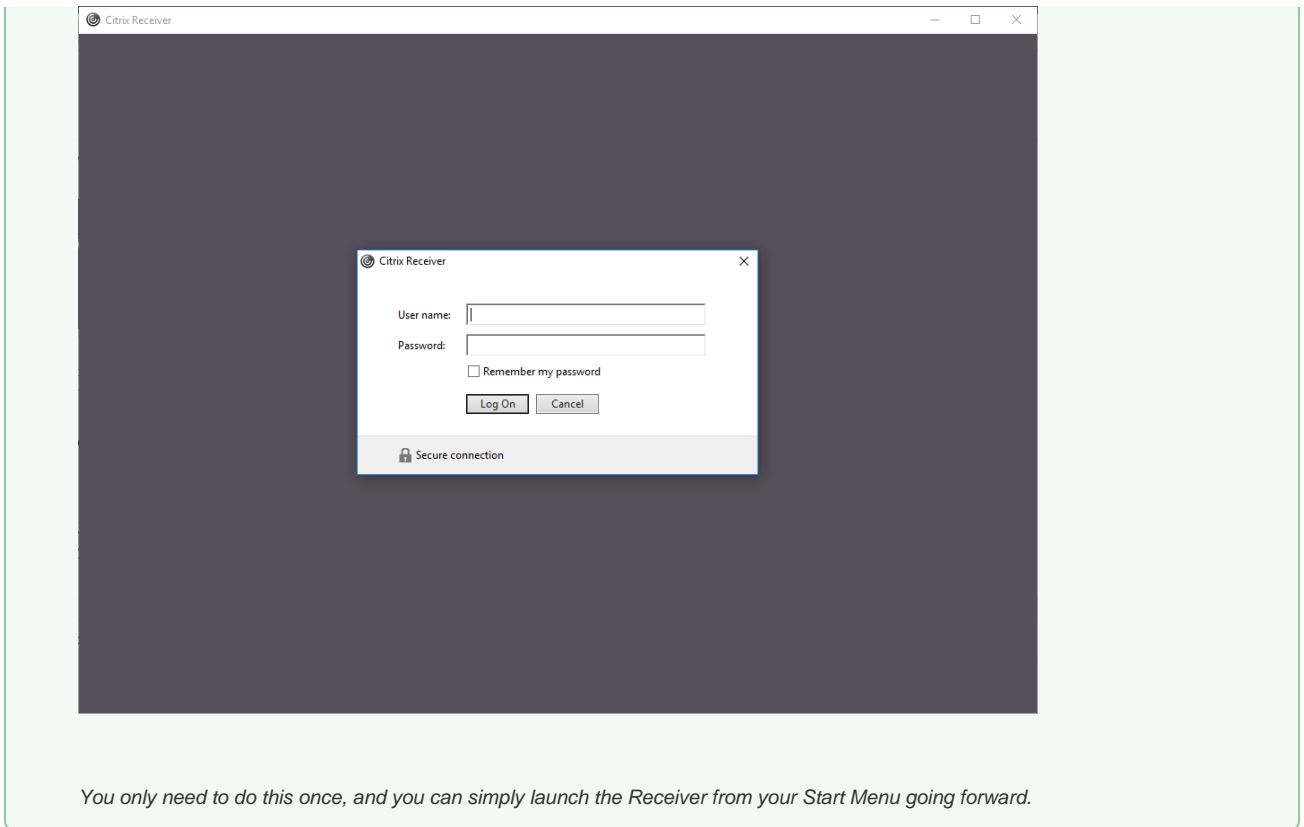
Citrix Receiver

Citrix Receiver

User name:

Password:

Remember my password

Log On Cancel

Secure connection

You only need to do this once, and you can simply launch the Receiver from your Start Menu going forward.